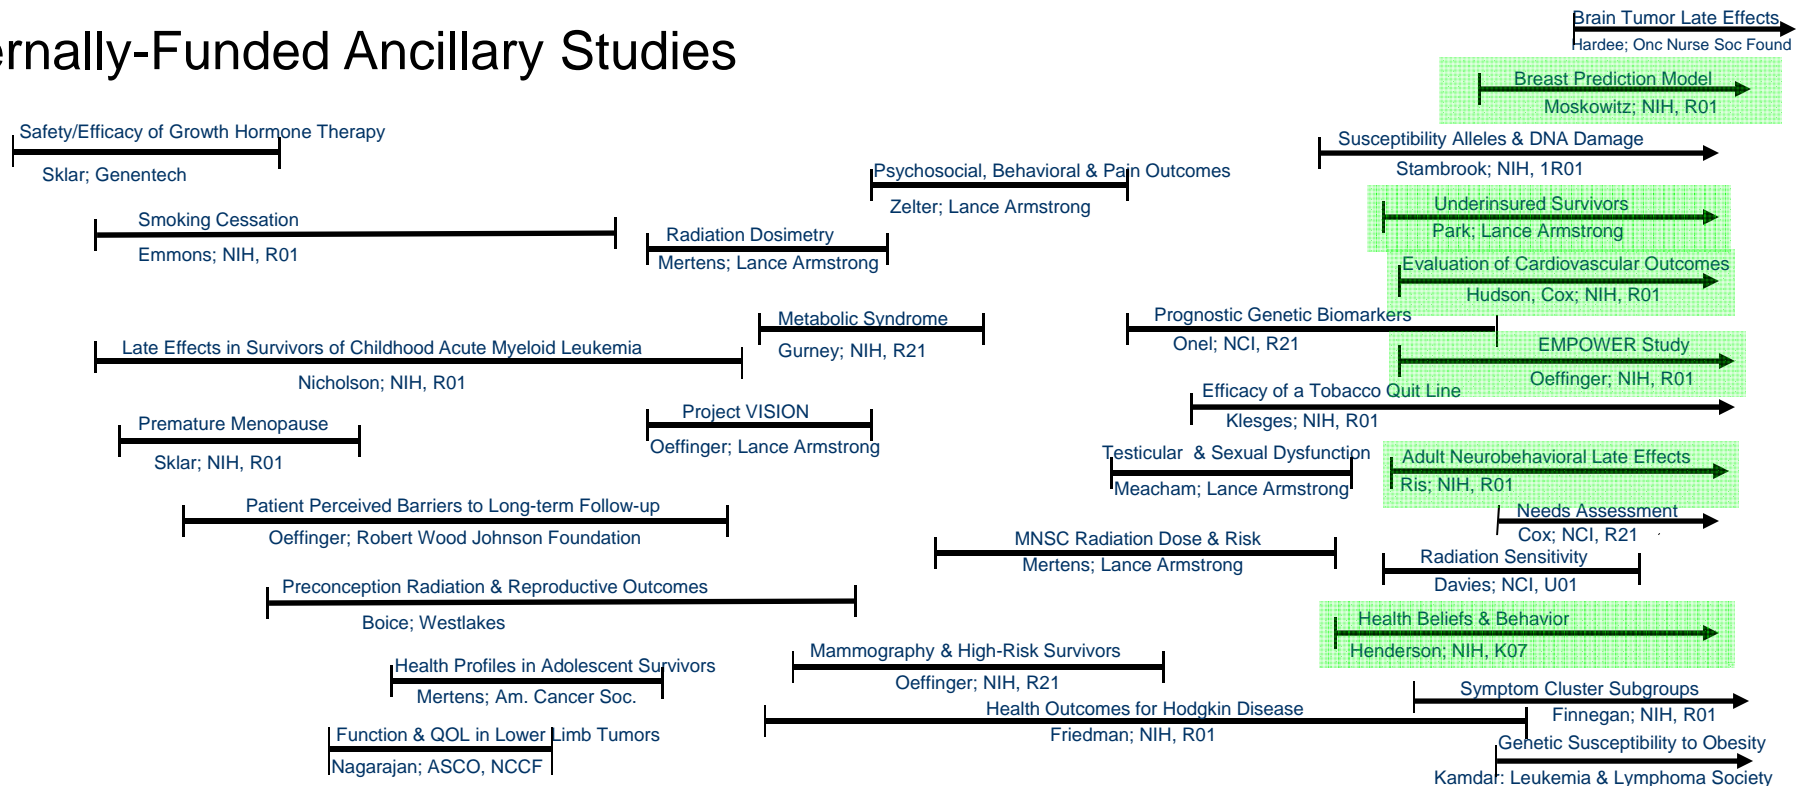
ernally-Funded Ancillary Studies

Brain Tumor Late Effects
Hardee; Onc Nurse Soc Found

Breast Prediction Model
Moskowitz; NIH, R01

Safety/Efficacy of Growth Hormone Therapy
Sklar; Genentech

Susceptibility Alleles & DNA Damage
Stambrook; NIH, 1R01

Psychosocial, Behavioral & Pain Outcomes
Zelter; Lance Armstrong

Underinsured Survivors
Park; Lance Armstrong

Smoking Cessation
Emmons; NIH, R01

Radiation Dosimetry
Mertens; Lance Armstrong

Evaluation of Cardiovascular Outcomes
Hudson, Cox; NIH, R01

Metabolic Syndrome
Gurney; NIH, R21

Prognostic Genetic Biomarkers
Onel; NCI, R21

Late Effects in Survivors of Childhood Acute Myeloid Leukemia
Nicholson; NIH, R01

EMPOWER Study
Oeffinger; NIH, R01

Efficacy of a Tobacco Quit Line
Klesges; NIH, R01

Project VISION
Oeffinger; Lance Armstrong

Premature Menopause
Sklar; NIH, R01

Testicular & Sexual Dysfunction
Meacham; Lance Armstrong

Adult Neurobehavioral Late Effects
Ris; NIH, R01

Patient Perceived Barriers to Long-term Follow-up
Oeffinger; Robert Wood Johnson Foundation

Needs Assessment
Cox; NCI, R21

MNSC Radiation Dose & Risk
Mertens; Lance Armstrong

Radiation Sensitivity
Davies; NCI, U01

Preconception Radiation & Reproductive Outcomes
Boice; Westlakes

Health Beliefs & Behavior
Henderson; NIH, K07

Health Profiles in Adolescent Survivors
Mertens; Am. Cancer Soc.

Mammography & High-Risk Survivors
Oeffinger; NIH, R21

Symptom Cluster Subgroups
Finnegan; NIH, R01

Health Outcomes for Hodgkin Disease
Friedman; NIH, R01

Function & QOL in Lower Limb Tumors
Nagarajan; ASCO, NCCF

Genetic Susceptibility to Obesity
Kamdar; Leukemia & Lymphoma Society